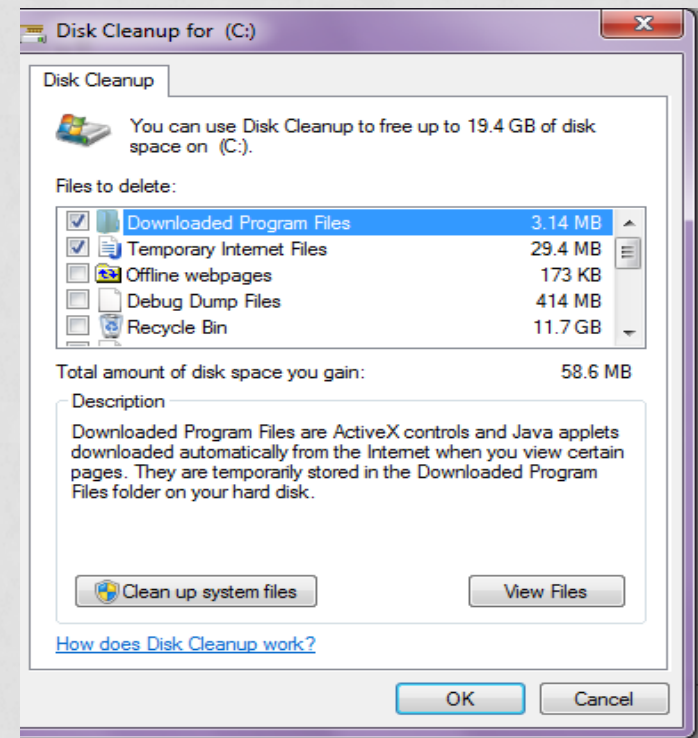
Disk Cleanup for (C:)

Disk Cleanup

You can use Disk Cleanup to free up to 19.4 GB of disk space on (C:).

Files to delete:

| | | |
|---|---|---|
| ☑ | Downloaded Program Files | 3.14 MB |
| ☑ | Temporary Internet Files | 29.4 MB |
| ☐ | Offline webpages | 173 KB |
| ☐ | Debug Dump Files | 414 MB |
| ☐ | Recycle Bin | 11.7 GB |

Total amount of disk space you gain: 58.6 MB

Description

Downloaded Program Files are ActiveX controls and Java applets downloaded automatically from the Internet when you view certain pages. They are temporarily stored in the Downloaded Program Files folder on your hard disk.

Clean up system files

View Files

How does Disk Cleanup work?

OK

Cancel